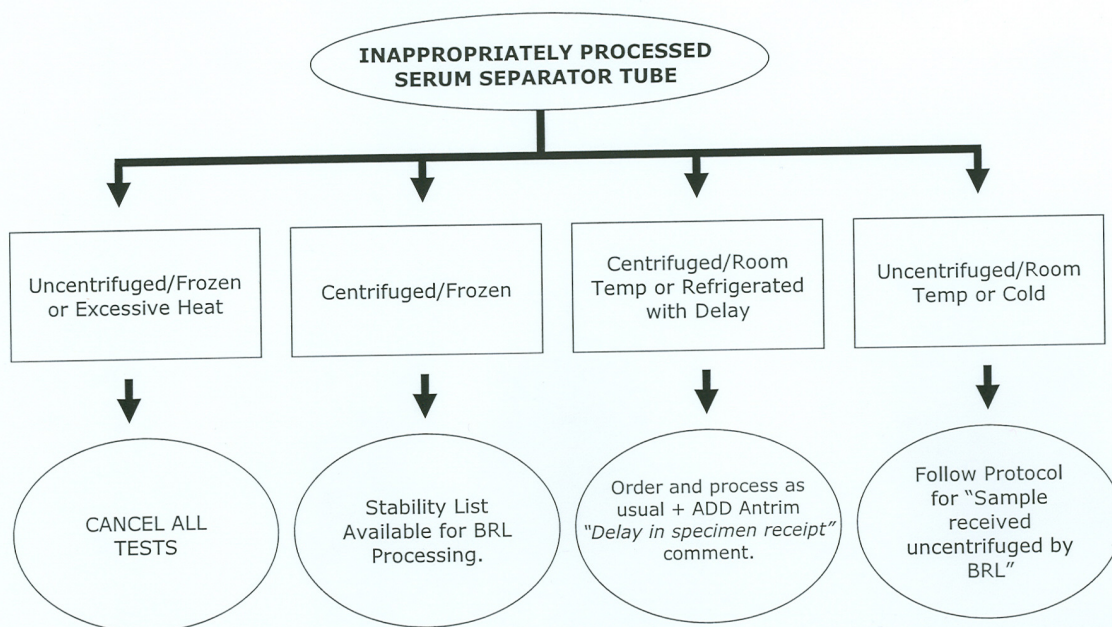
INAPPROPRIATELY PROCESSED SERUM SEPARATOR TUBE

Uncentrifuged/Frozen or Excessive Heat

CANCEL ALL TESTS

Centrifuged/Frozen

Stability List Available for BRL Processing.

Centrifuged/Room Temp or Refrigerated with Delay

Order and process as usual + ADD Antrim *"Delay in specimen receipt"* comment.

Uncentrifuged/Room Temp or Cold

Follow Protocol for "Sample received uncentrifuged by BRL"